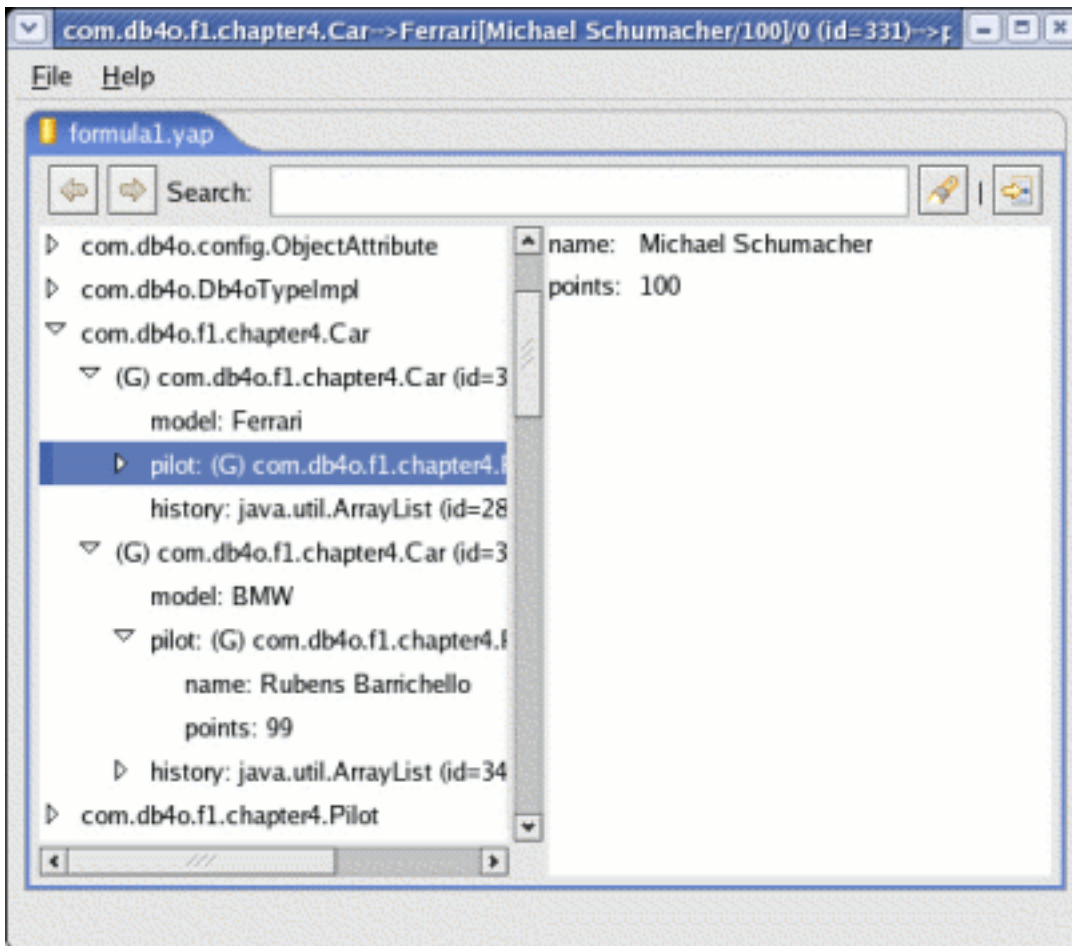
com.db4o.f1.chapter4.Car->Ferrari[Michael Schumacher/100]/0 (id=331)->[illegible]

File Help

formula1.yap

Search:

com.db4o.config.ObjectAttribute
com.db4o.Db4oTypeImpl
com.db4o.f1.chapter4.Car
(G) com.db4o.f1.chapter4.Car (id=3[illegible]
model: Ferrari
pilot: (G) com.db4o.f1.chapter4.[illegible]
history: java.util.ArrayList (id=28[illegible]
(G) com.db4o.f1.chapter4.Car (id=3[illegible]
model: BMW
pilot: (G) com.db4o.f1.chapter4.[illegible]
name: Rubens Barrichello
points: 99
history: java.util.ArrayList (id=34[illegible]
com.db4o.f1.chapter4.Pilot

name: Michael Schumacher
points: 100